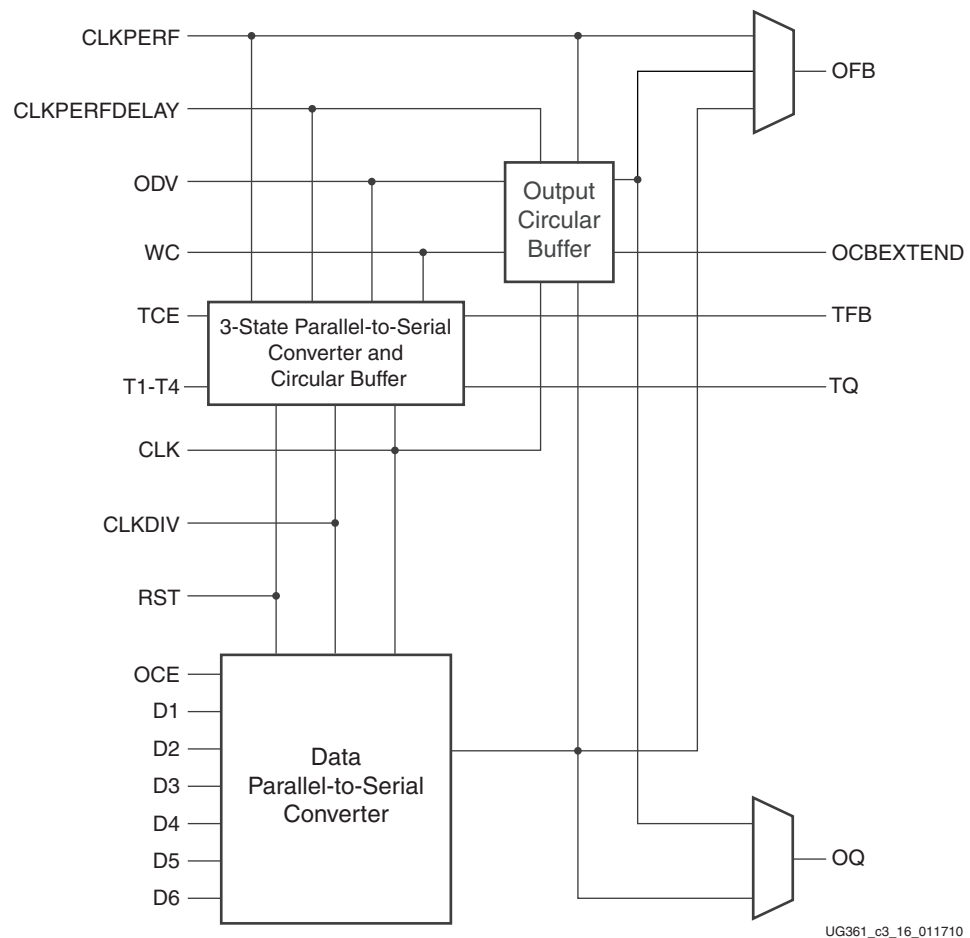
CLKPERF
CLKPERFDELAY
ODV
WC
TCE
T1-T4
CLK
CLKDIV
RST
OCE
D1
D2
D3
D4
D5
D6

Output Circular Buffer

3-State Parallel-to-Serial Converter and Circular Buffer

Data Parallel-to-Serial Converter

OFB
OCBEXTEND
TFB
TQ
OQ

UG361_c3_16_011710